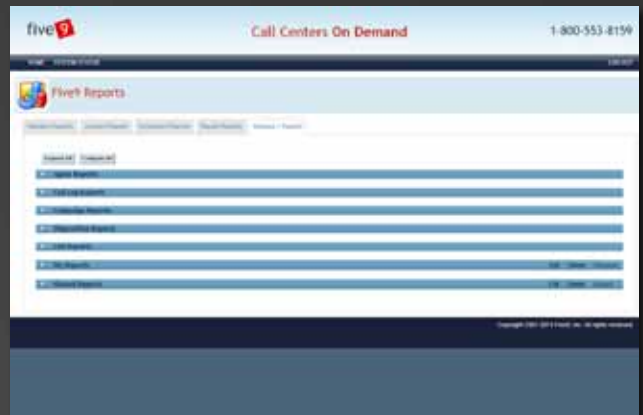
five9

Call Centers On Demand

1-800-553-8159

HOME SYSTEM STATUS

LOG OUT

Five9 Reports

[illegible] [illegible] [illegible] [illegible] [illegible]

Expand All Collapse All

Agent Reports

Call Log Reports

Campaign Reports

Disposition Reports

List Reports

My Reports

Shared Reports

Copyright 2001-2010 Five9, Inc. All rights reserved.